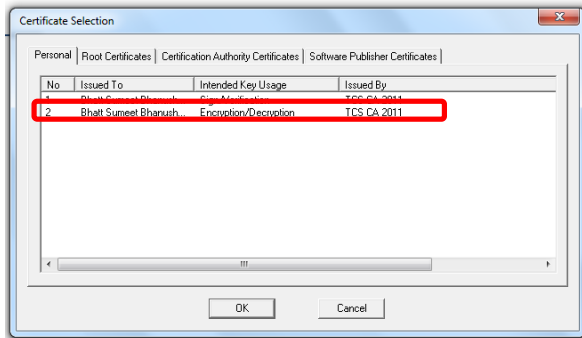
Certificate Selection

Personal | Root Certificates | Certification Authority Certificates | Software Publisher Certificates

| No | Issued To | Intended Key Usage | Issued By |
|---|---|---|---|
| 1 | Bhatt Sumeet Bhanush... | Sign Verification | TCS CA 2011 |
| 2 | Bhatt Sumeet Bhanush... | Encryption/Decryption | TCS CA 2011 |

III

OK Cancel